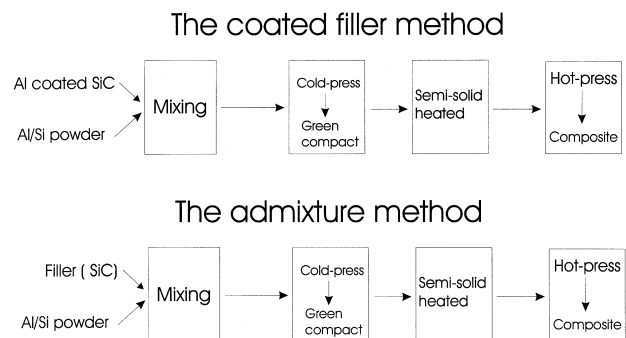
The coated filler method

Al coated SiC

Al/Si powder

Mixing

Cold-press

Green compact

Semi-solid heated

Hot-press

Composite

The admixture method

Filler ( SiC)

Al/Si powder

Mixing

Cold-press

Green compact

Semi-solid heated

Hot-press

Composite